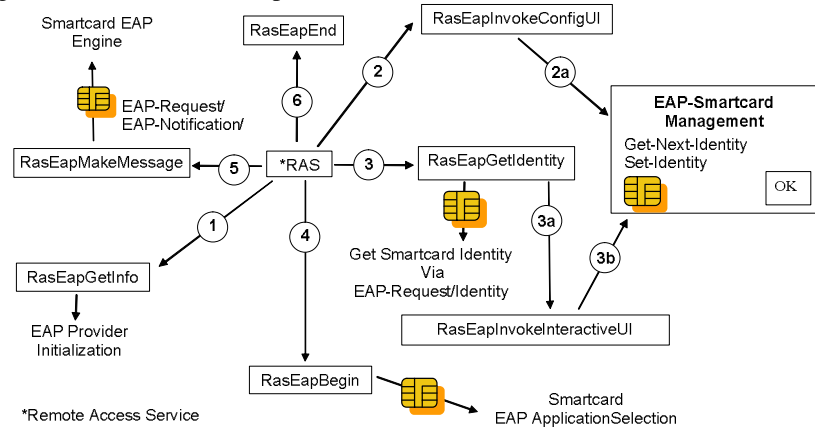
Smartcard EAP Engine

RasEapEnd

RasEapInvokeConfigUI

2

2a

EAP-Request/ EAP-Notification/

6

EAP-Smartcard Management

Get-Next-Identity
Set-Identity

OK

RasEapMakeMessage

5

*RAS

3

RasEapGetIdentity

1

4

3a

3b

Get Smartcard Identity Via EAP-Request/Identity

RasEapGetInfo

EAP Provider Initialization

RasEapInvokeInteractiveUI

RasEapBegin

Smartcard EAP ApplicationSelection

*Remote Access Service